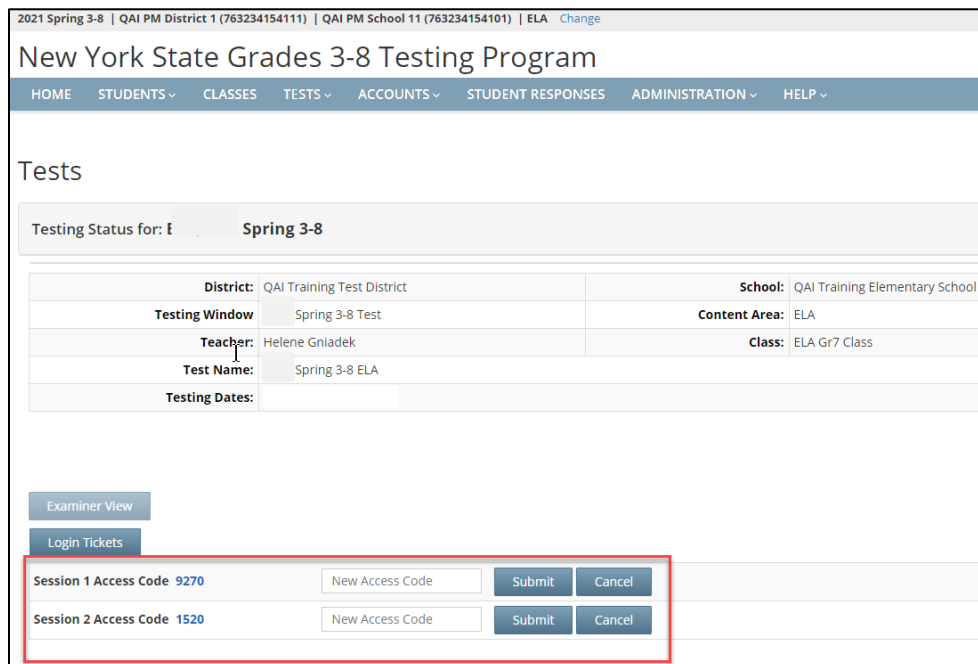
2021 Spring 3-8 | QAI PM District 1 (763234154111) | QAI PM School 11 (763234154101) | ELA Change

New York State Grades 3-8 Testing Program

HOME STUDENTS CLASSES TESTS ACCOUNTS STUDENT RESPONSES ADMINISTRATION HELP

Tests

Testing Status for: E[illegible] Spring 3-8

| | | | |
|---|---|---|---|
| District: | QAI Training Test District | School: | QAI Training Elementary School |
| Testing Window | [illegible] Spring 3-8 Test | Content Area: | ELA |
| Teacher: | Helene Gniadek | Class: | ELA Gr7 Class |
| Test Name: | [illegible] Spring 3-8 ELA | | |
| Testing Dates: | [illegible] | | |

Examiner View

Login Tickets

Session 1 Access Code 9270 New Access Code Submit Cancel

Session 2 Access Code 1520 New Access Code Submit Cancel